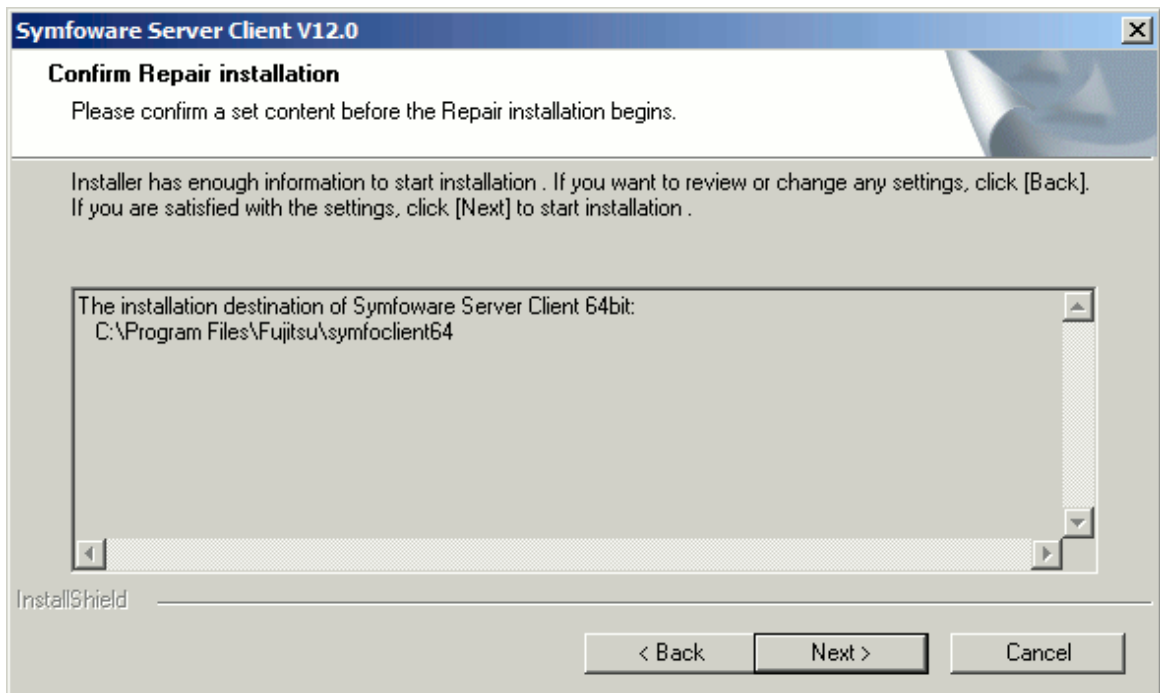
Symfoware Server Client V12.0

Confirm Repair installation

Please confirm a set content before the Repair installation begins.

Installer has enough information to start installation . If you want to review or change any settings, click [Back]. If you are satisfied with the settings, click [Next] to start installation .

The installation destination of Symfoware Server Client 64bit:
C:\Program Files\Fujitsu\symfoclient64

InstallShield

< Back

Next >

Cancel